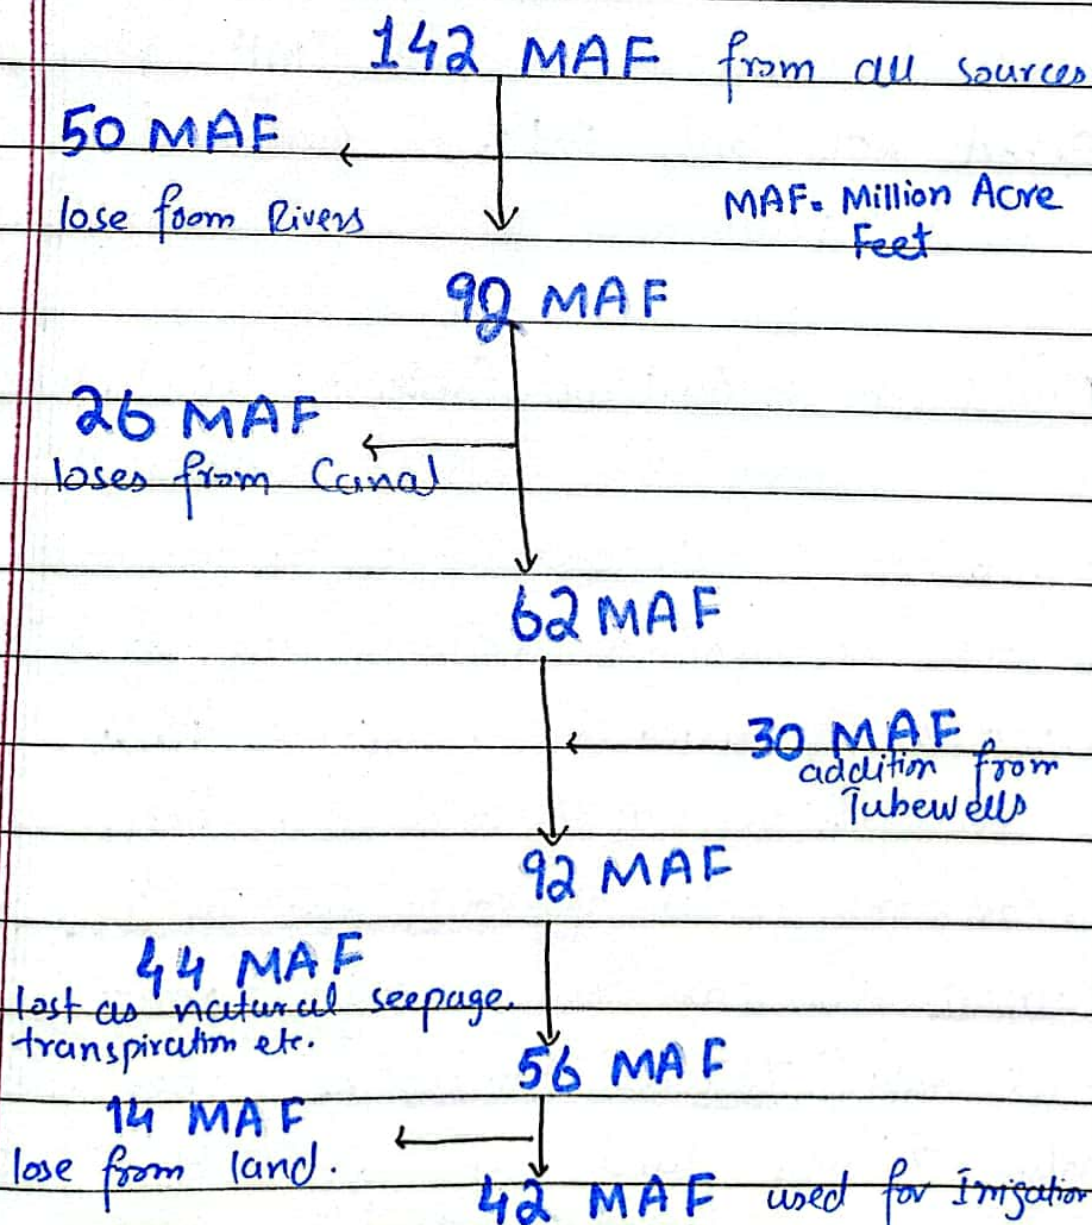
142 MAF from all sources

50 MAF
lose from Rivers

MAF. Million Acre Feet

92 MAF

26 MAF
loses from Canal

62 MAF

30 MAF
addition from Tubewells

92 MAF

44 MAF
lost as natural seepage. transpiration etc.

56 MAF

14 MAF
lose from land.

42 MAF used for Irrigation